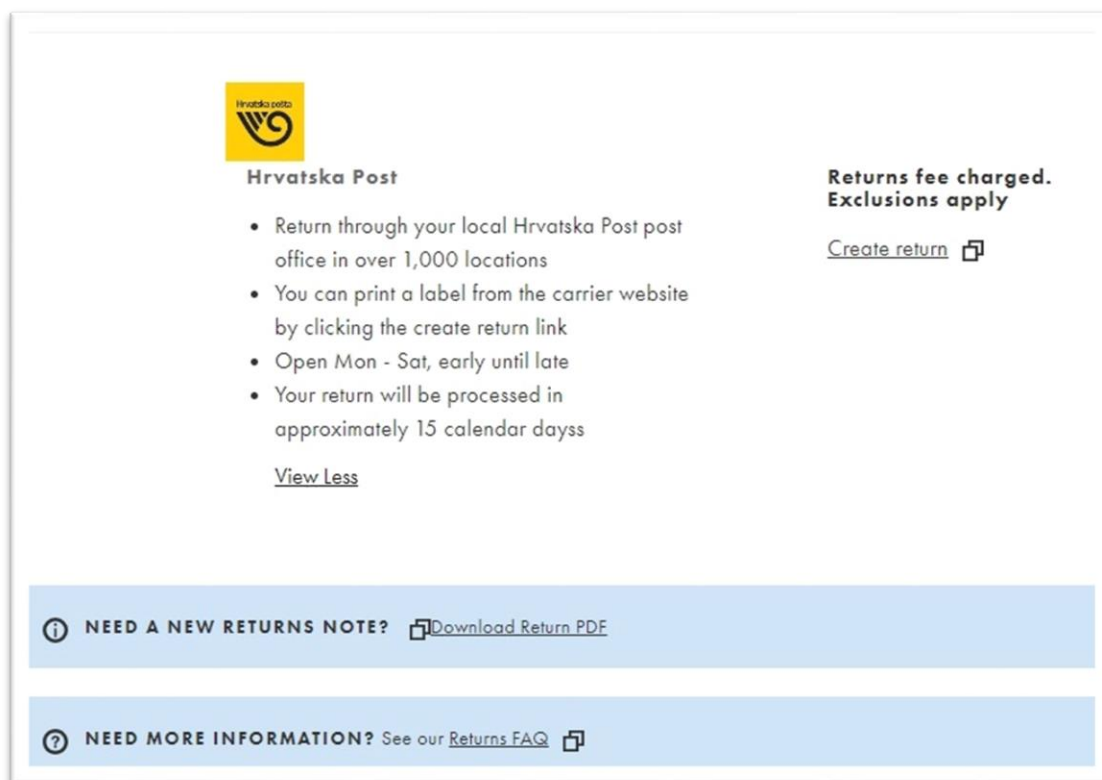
Hrvatska pošta

Hrvatska Post

- Return through your local Hrvatska Post post office in over 1,000 locations
- You can print a label from the carrier website by clicking the create return link
- Open Mon - Sat, early until late
- Your return will be processed in approximately 15 calendar dayss

View Less

Returns fee charged. Exclusions apply

Create return

NEED A NEW RETURNS NOTE? Download Return PDF

NEED MORE INFORMATION? See our Returns FAQ